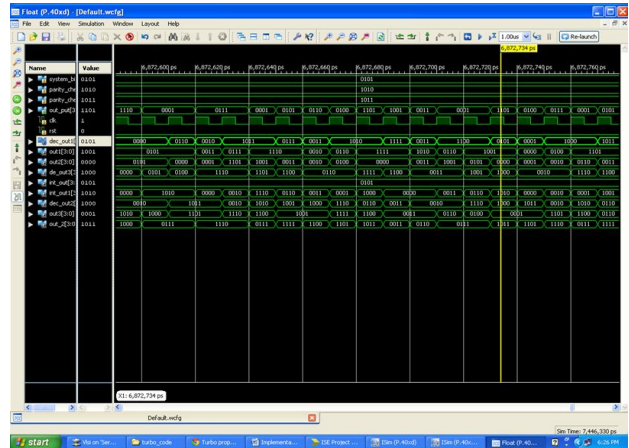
Float (P.40xd) - [Default.wcfg]

File Edit View Simulation Window Layout Help

1.00us

Re-launch

6,872,734 ps

| Name | Value |
|---|---|
| system_b | 0101 |
| parity_ch | 1010 |
| parity_ch | 1011 |
| out_put[3 | 0101 |
| clk | 1 |
| rst | 0 |
| dec_out1[ | 0101 |
| out1[3:0] | 1001 |
| out2[3:0] | 0000 |
| de_out[3: | 1000 |
| int_out[3 | 0101 |
| int_out[3 | 1010 |
| dec_out2[ | 1000 |
| out3[3:0] | 0001 |
| out_2[3:0 | 1011 |

6,872,600 ps 6,872,620 ps 6,872,640 ps 6,872,660 ps 6,872,680 ps 6,872,700 ps 6,872,720 ps 6,872,740 ps 6,872,760 ps

0101
1010
1011
1110 0001 0111 0001 0101 0110 0100 1101 1001 0011 1101 0100 0111 0001 0101
0000 0110 0010 0111 0011 1010 1111 0011 1100 0011 0001 1000 1001
0101 0011 0111 1110 0010 0100 1111 1010 0110 1001 0000 0100 1101
0101 0000 0001 1101 0001 0011 0010 0100 0000 0011 1001 0101 0000 0001 0010 0110 0110
0000 0101 0100 1110 1110 1100 0110 1111 1100 0011 1001 0010 1110 1100
0101
0000 1010 0000 0010 1110 0110 0001 1000 0000 0011 0110 1100 0010 1011 0101
0010 1011 0010 1010 1001 1000 1110 0110 0010 1110 1000 1011 0000 1010 0110
1010 1000 1101 1110 1100 1001 1111 1000 0001 1100 0100 0001 1101 1100 1110
1000 0111 1110 0111 1111 1100 1001 1011 0011 0110 0111 1111 1110 0111 1111

X1: 6,872,734 ps

Default.wcfg

Sim Time: 7,446,330 ps

start Visi on 'Ser... turbo_code Turbo prop... Implementa... ISE Project ... ISim (P.40xd) ISim (P.40x... Float (P.40... 6:26 PM